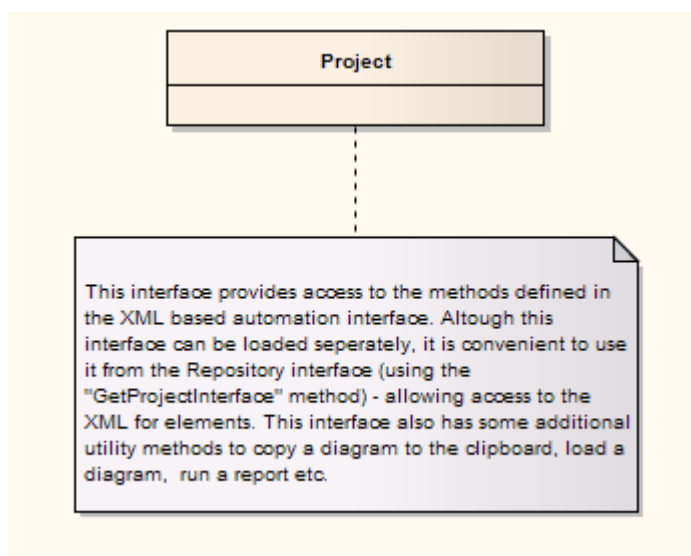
Project

This interface provides access to the methods defined in the XML based automation interface. Altough this interface can be loaded seperately, it is convenient to use it from the Repository interface (using the "GetProjectInterface" method) - allowing access to the XML for elements. This interface also has some additional utility methods to copy a diagram to the clipboard, load a diagram, run a report etc.